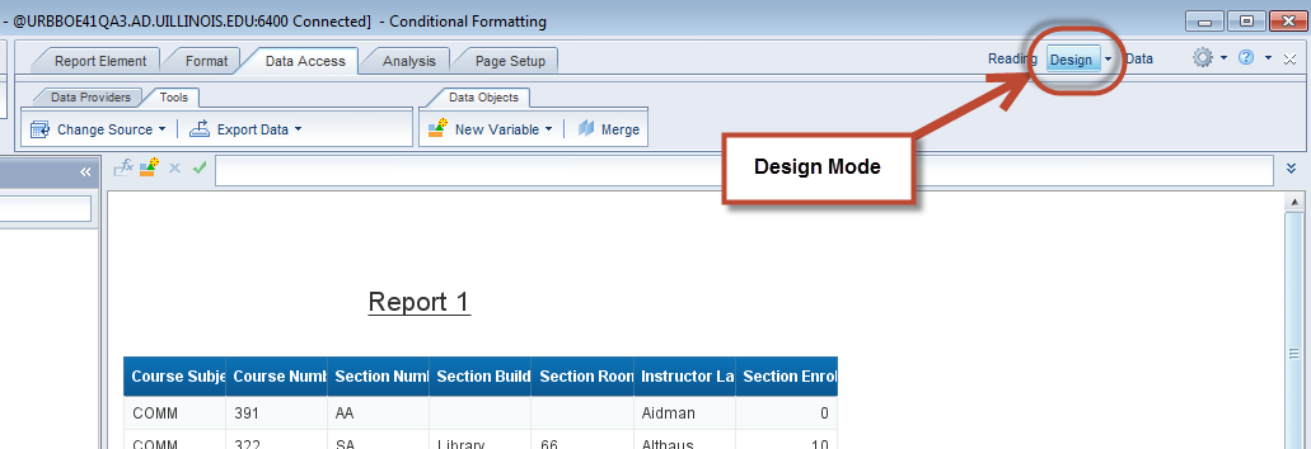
- @URBBOE41QA3.AD.UILLINOIS.EDU:6400 Connected] - Conditional Formatting

Report Element | Format | Data Access | Analysis | Page Setup

Reading Design Data

Data Providers | Tools

Change Source | Export Data

Data Objects

New Variable | Merge

Design Mode

Report 1

| Course Subje | Course Numb | Section Numl | Section Build | Section Roon | Instructor La | Section Enrol |
|---|---|---|---|---|---|---|
| COMM | 391 | AA | | | Aidman | 0 |
| COMM | 322 | SA | Library | 66 | Althaus | 10 |